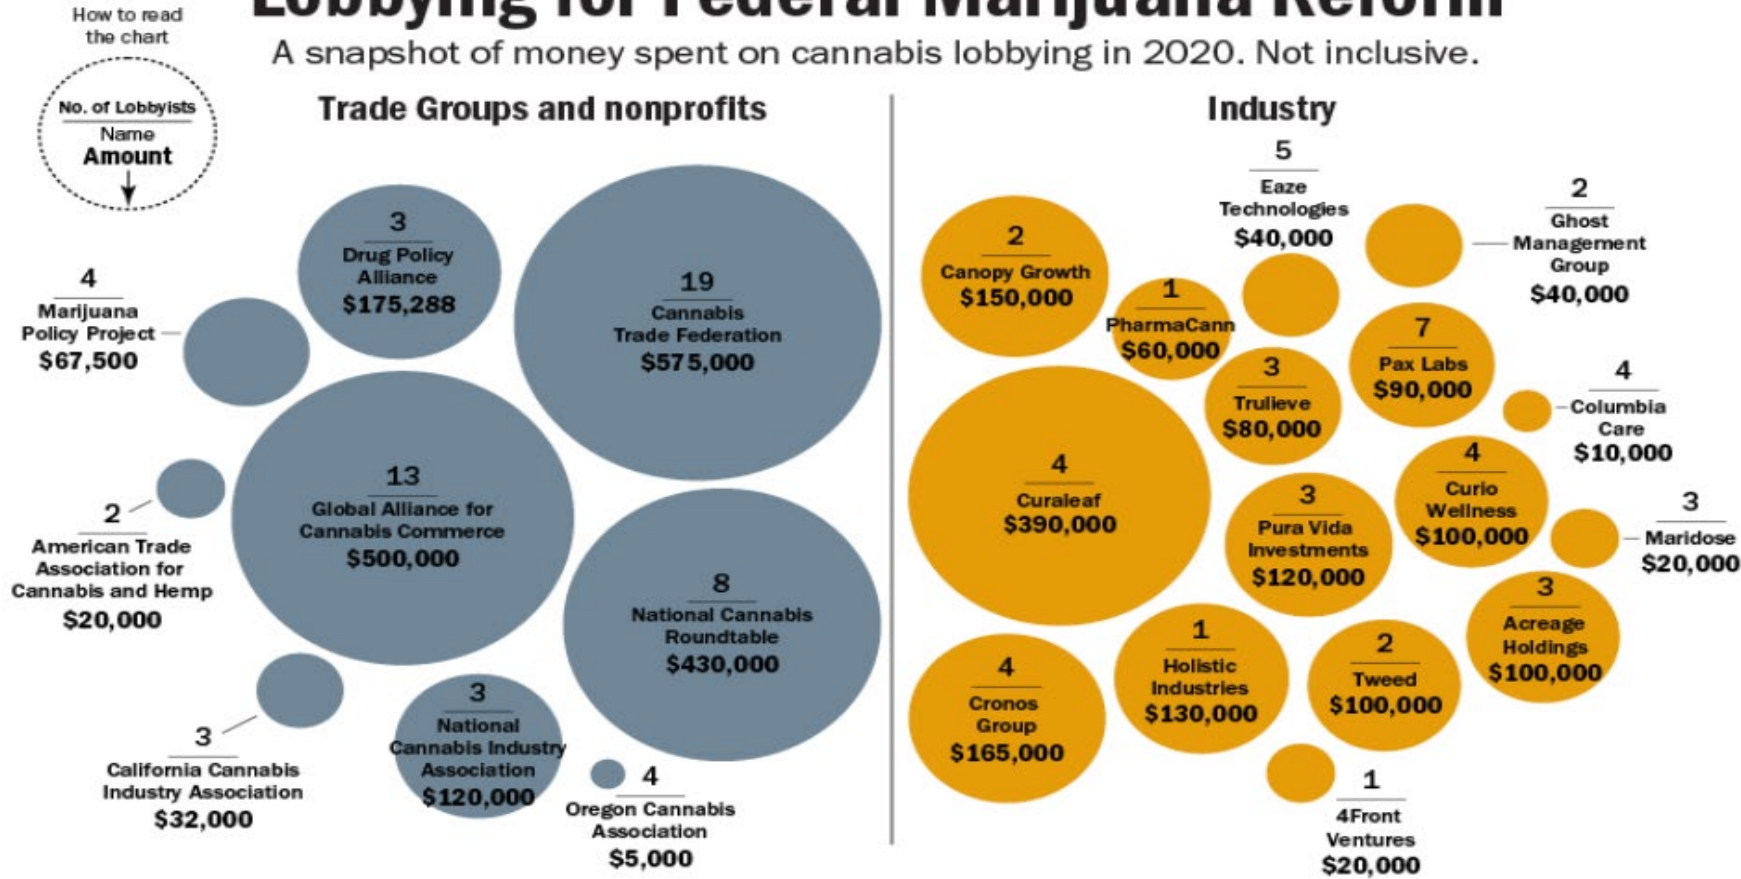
How to read the chart

No. of Lobbyists
Name
Amount

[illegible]

A snapshot of money spent on cannabis lobbying in 2020. Not inclusive.

Trade Groups and nonprofits

4
Marijuana Policy Project
$67,500

3
Drug Policy Alliance
$175,288

19
Cannabis Trade Federation
$575,000

13
Global Alliance for Cannabis Commerce
$500,000

2
American Trade Association for Cannabis and Hemp
$20,000

8
National Cannabis Roundtable
$430,000

3
National Cannabis Industry Association
$120,000

3
California Cannabis Industry Association
$32,000

4
Oregon Cannabis Association
$5,000

Industry

5
Eaze Technologies
$40,000

2
Ghost Management Group
$40,000

2
Canopy Growth
$150,000

1
PharmaCann
$60,000

7
Pax Labs
$90,000

3
Trulieve
$80,000

4
Columbia Care
$10,000

4
Curaleaf
$390,000

3
Pura Vida Investments
$120,000

4
Curio Wellness
$100,000

3
Maridose
$20,000

3
Acreage Holdings
$100,000

4
Cronos Group
$165,000

1
Holistic Industries
$130,000

2
Tweed
$100,000

1
4Front Ventures
$20,000